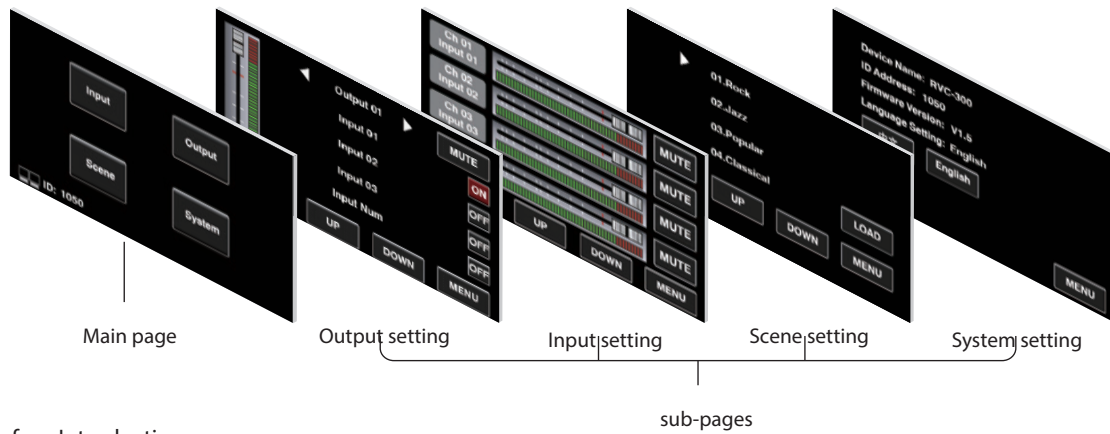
Input

Output

Scene

System

ID: 1050

Output 01

Input 01

Input 02

Input 03

Input Num

MUTE

ON

OFF

OFF

OFF

UP

DOWN

MENU

Ch 01 Input 01

Ch 02 Input 02

Ch 03 Input 03

MUTE

MUTE

MUTE

MUTE

UP

DOWN

MENU

01.Rock

02.Jazz

03.Pupular

04.Classical

UP

DOWN

LOAD

MENU

Device Name: RVC-300

ID Address: 1050

Firmware Version: V1.5

Language Setting: English

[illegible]

English

MENU

Main page

Output setting

Input setting

Scene setting

System setting

sub-pages

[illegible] Introduction